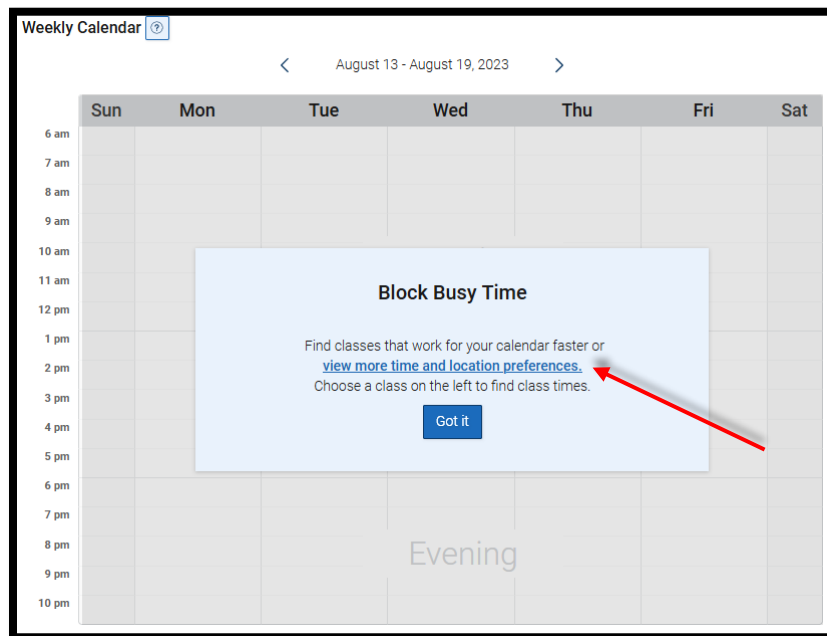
Weekly Calendar ?

August 13 - August 19, 2023

| | Sun | Mon | Tue | Wed | Thu | Fri | Sat |
|---|---|---|---|---|---|---|---|
| 6 am | | | | | | | |
| 7 am | | | | | | | |
| 8 am | | | | | | | |
| 9 am | | | | | | | |
| 10 am | | | | | | | |
| 11 am | | | | | | | |
| 12 pm | | | | | | | |
| 1 pm | | | | | | | |
| 2 pm | | | | | | | |
| 3 pm | | | | | | | |
| 4 pm | | | | | | | |
| 5 pm | | | | | | | |
| 6 pm | | | | | | | |
| 7 pm | | | | | | | |
| 8 pm | | | | | | | |
| 9 pm | | | | | | | |
| 10 pm | | | | | | | |

Block Busy Time

Find classes that work for your calendar faster or view more time and location preferences. Choose a class on the left to find class times.

Got it

Evening